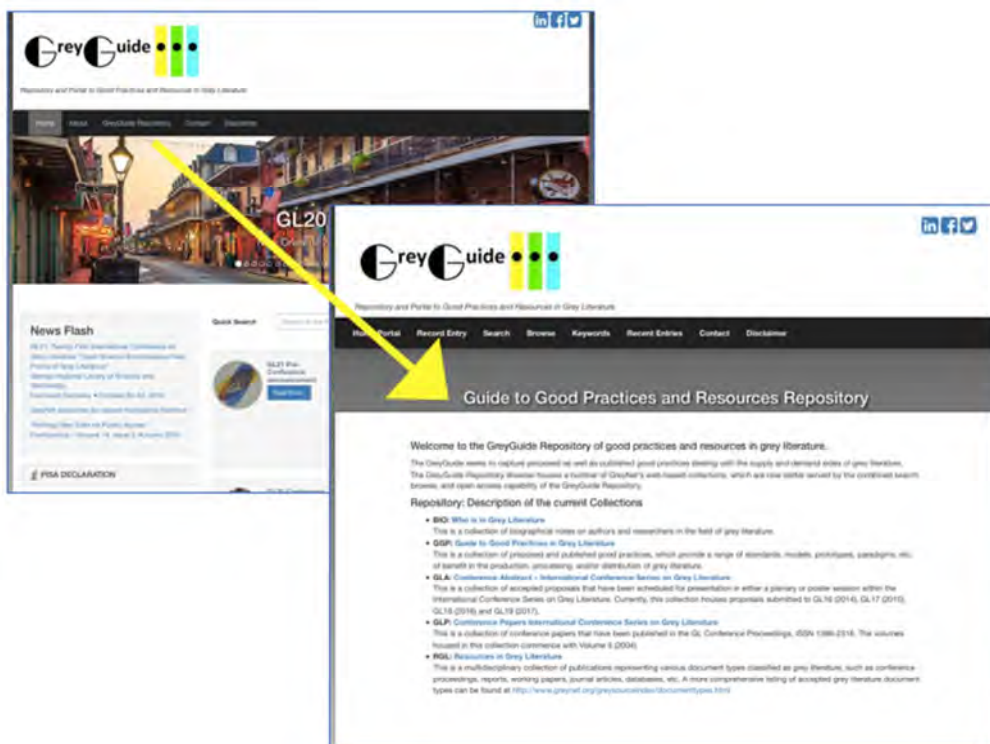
GreyGuide

Repository and Portal to Good Practices and Resources in Grey Literature

Home About GreyGuide Repository Contact Disclaimer

GL20

News Flash

Quick Search

GL21 Pre-Conference announcement

Read More

PISA DECLARATION

GreyGuide

Repository and Portal to Good Practices and Resources in Grey Literature

Home Portal Record Entry Search Browse Keywords Recent Entries Contact Disclaimer

Guide to Good Practices and Resources Repository

Welcome to the GreyGuide Repository of good practices and resources in grey literature.

The GreyGuide seeks to capture proposed as well as published good practices dealing with the supply and demand sides of grey literature. The GreyGuide Repository likewise houses a number of GreyNet's web-based collections, which are now better served by the continued search, browse, and open access capability of the GreyGuide Repository.

Repository: Description of the current Collections

- BIO: Who is in Grey Literature
This is a collection of biographical notes on authors and researchers in the field of grey literature.
- GGP: Guide to Good Practices in Grey Literature
This is a collection of proposed and published good practices, which provide a range of standards, models, prototypes, paradigms, etc. of benefit in the production, processing, and/or distribution of grey literature.
- GLA: Conference Abstract – International Conference Series on Grey Literature
This is a collection of accepted proposals that have been scheduled for presentation in either a plenary or poster session within the International Conference Series on Grey Literature. Currently, this collection houses proposals submitted to GL16 (2014), GL17 (2015), GL18 (2016) and GL19 (2017).
- GLP: Conference Papers International Conference Series on Grey Literature
This is a collection of conference papers that have been published in the GL Conference Proceedings, ISSN 1386-2316. The volumes housed in this collection commence with Volume 5 (2004).
- RGL: Resources in Grey Literature
This is a multidisciplinary collection of publications representing various document types classified as grey literature, such as conference proceedings, reports, working papers, journal articles, databases, etc. A more comprehensive listing of accepted grey literature document types can be found at http://www.greynet.org/greysourceindex/documenttypes.html